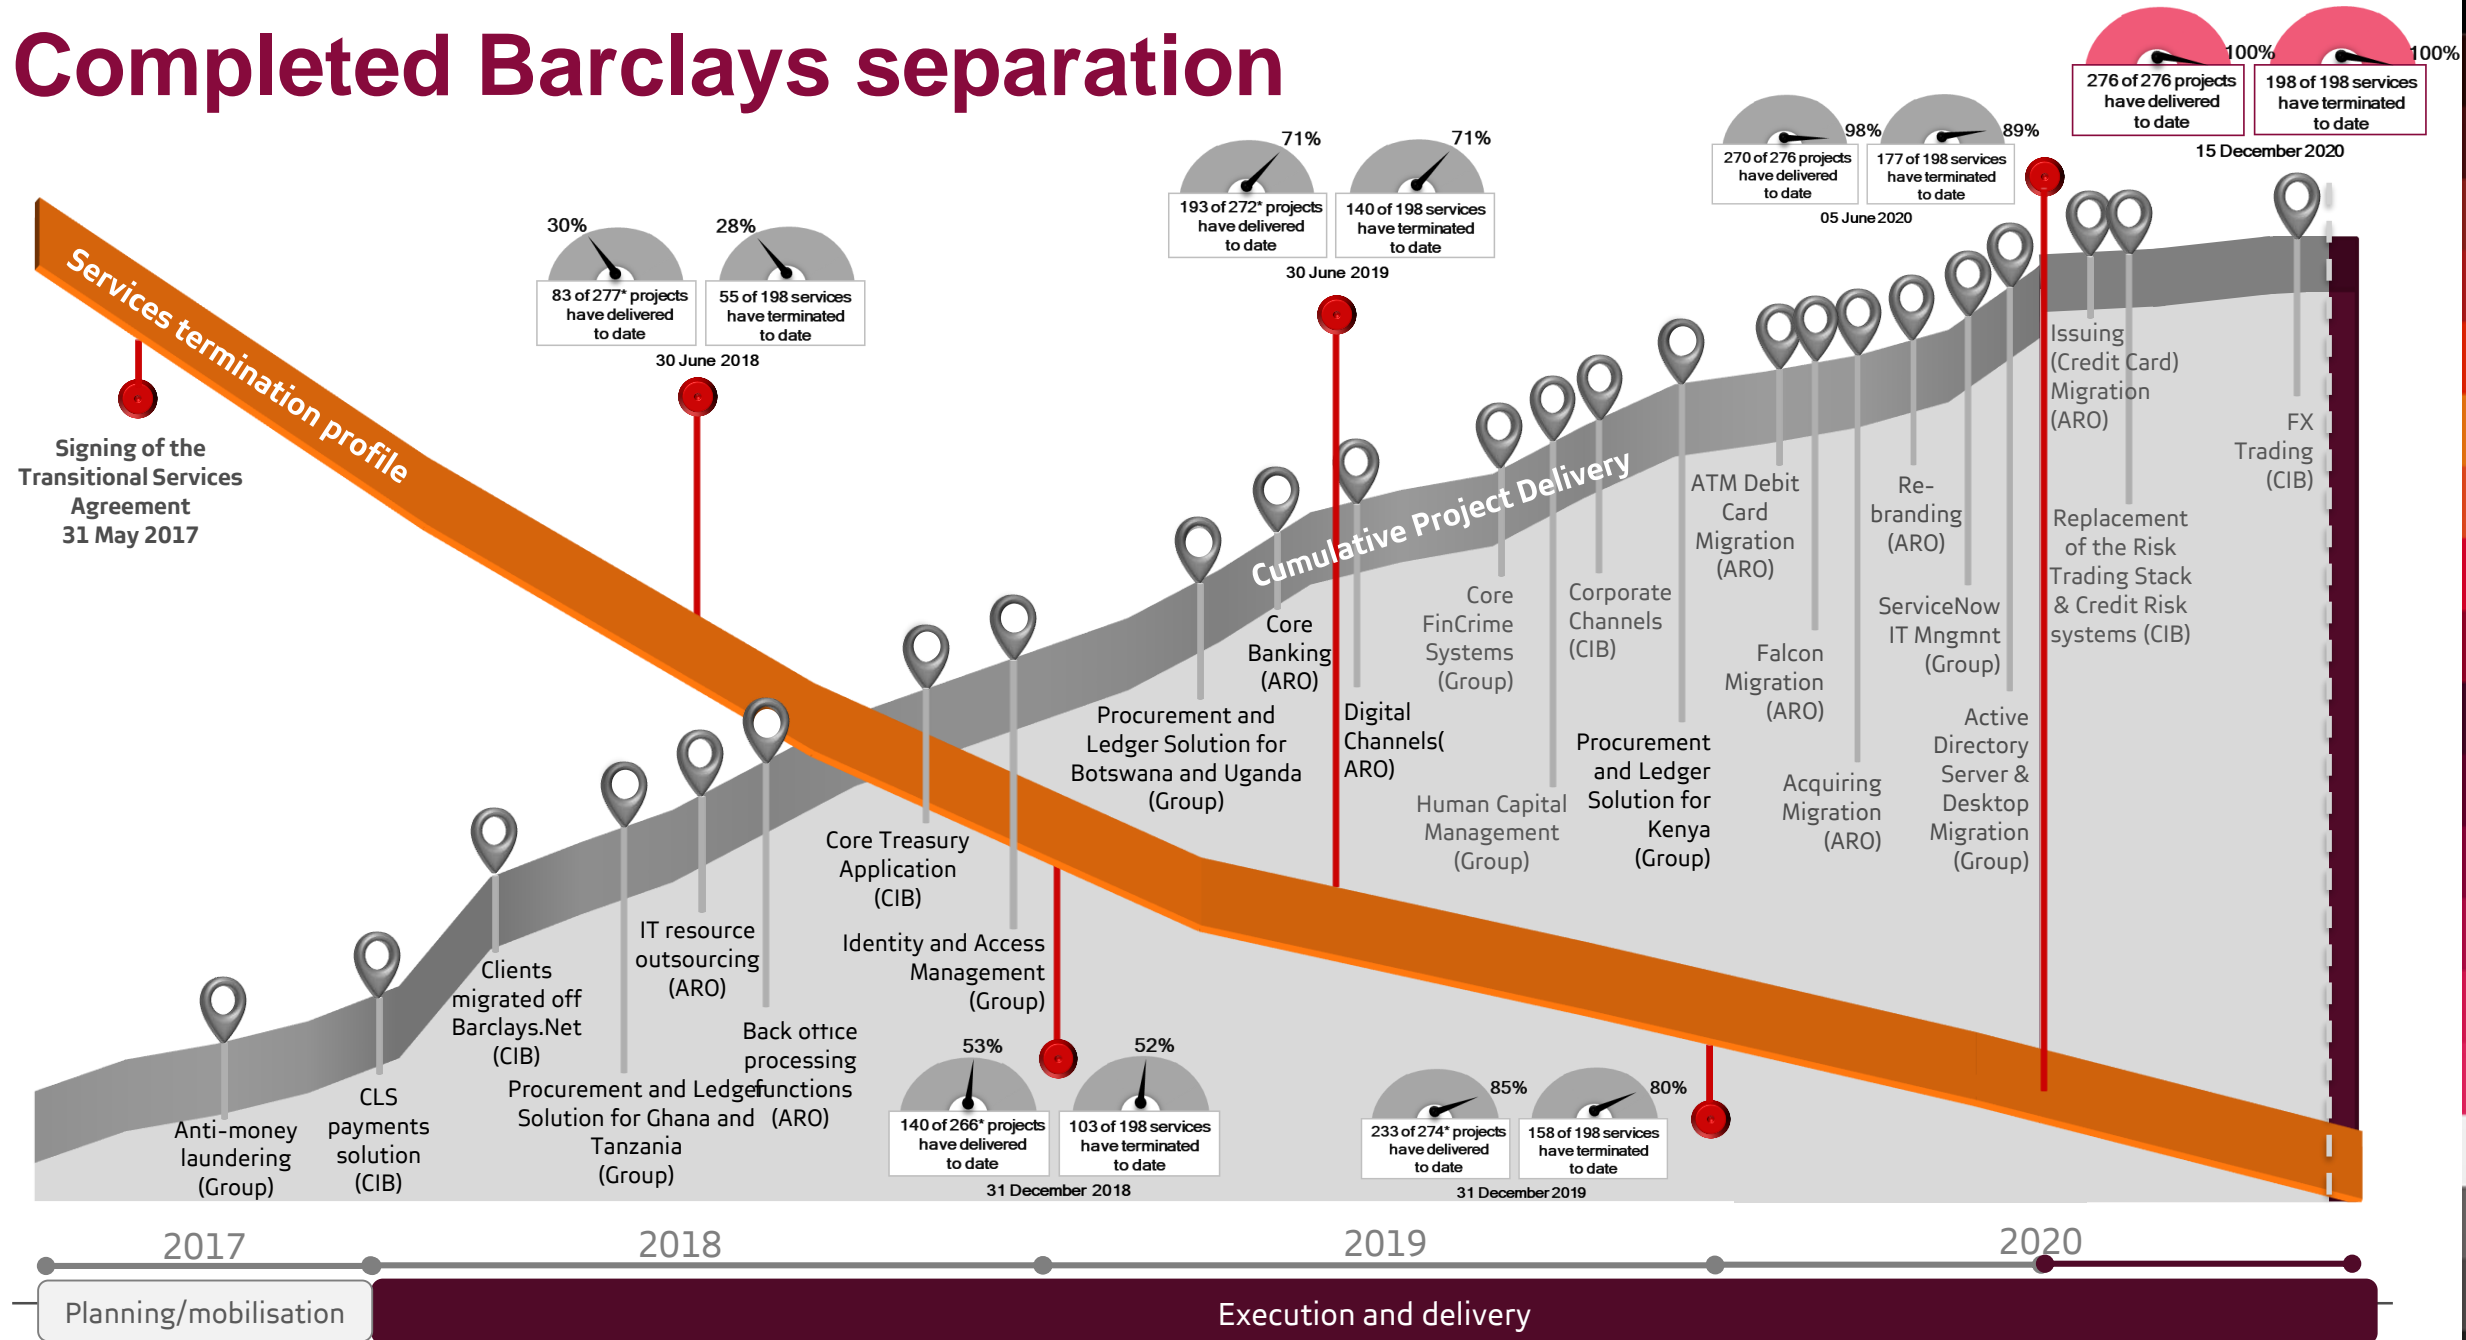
Completed Barclays separation

Services termination profile

Cumulative Project Delivery

Signing of the Transitional Services Agreement 31 May 2017

30%
83 of 277* projects have delivered to date
28%
55 of 198 services have terminated to date
30 June 2018

71%
193 of 272* projects have delivered to date
71%
140 of 198 services have terminated to date
30 June 2019

98%
270 of 276 projects have delivered to date
89%
177 of 198 services have terminated to date
05 June 2020

100%
276 of 276 projects have delivered to date
100%
198 of 198 services have terminated to date
15 December 2020

53%
140 of 266* projects have delivered to date
52%
103 of 198 services have terminated to date
31 December 2018

85%
233 of 274* projects have delivered to date
80%
158 of 198 services have terminated to date
31 December 2019

Anti-money laundering (Group)

CLS payments solution (CIB)

Clients migrated off Barclays.Net (CIB)

Procurement and Ledger Solution for Ghana and Tanzania (Group)

IT resource outsourcing (ARO)

Back office processing functions (ARO)

Core Treasury Application (CIB)

Identity and Access Management (Group)

Procurement and Ledger Solution for Botswana and Uganda (Group)

Core Banking (ARO)

Digital Channels( ARO)

Core FinCrime Systems (Group)

Human Capital Management (Group)

Corporate Channels (CIB)

Procurement and Ledger Solution for Kenya (Group)

ATM Debit Card Migration (ARO)

Falcon Migration (ARO)

Acquiring Migration (ARO)

Re-branding (ARO)

ServiceNow IT Mngmnt (Group)

Active Directory Server & Desktop Migration (Group)

Issuing (Credit Card) Migration (ARO)

Replacement of the Risk Trading Stack & Credit Risk systems (CIB)

FX Trading (CIB)

2017
2018
2019
2020

Planning/mobilisation
Execution and delivery